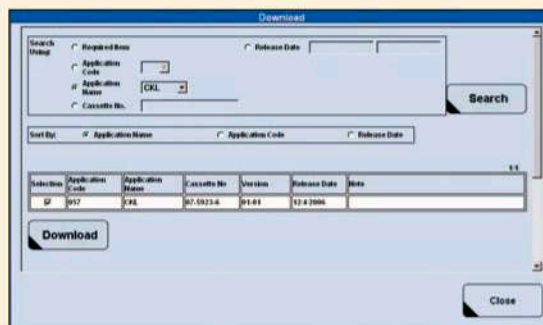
Download

Search Using
Required Item
Application Code
Application Name CKL
Cassette No.
Release Date

Search

Sort By: Application Name Application Code Release Date

1/1

| Selection | Application Code | Application Name | Cassette No | Version | Release Date | Note |
|---|---|---|---|---|---|---|
| ☑ | 057 | CKL | 07-5923-6 | 01-01 | 12/4/2006 | |

Download

Close